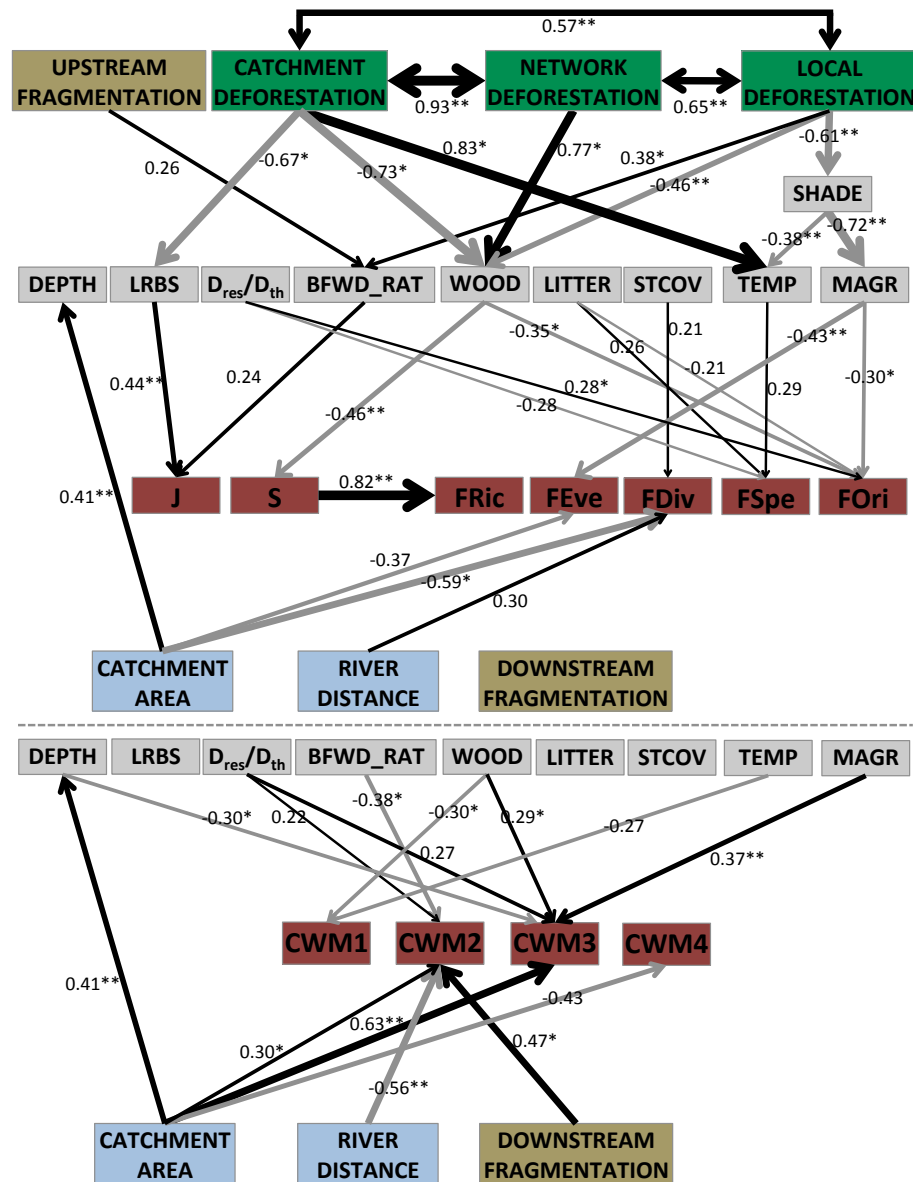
0.57**

UPSTREAM FRAGMENTATION

CATCHMENT DEFORESTATION

0.93**

NETWORK DEFORESTATION

0.65**

LOCAL DEFORESTATION

0.26

-0.67*

-0.73*

0.83*

0.77*

0.38*

-0.46**

-0.61**

SHADE

-0.38**

-0.72**

DEPTH

LRBS

$D_{res}/D_{th}$

BFWD_RAT

WOOD

LITTER

STCOV

TEMP

MAGR

-0.35*

0.21

0.26

-0.43**

-0.21

0.44**

0.24

0.28*

0.29

-0.30*

-0.46**

-0.28

0.41**

J

S

0.82**

FRic

FEve

FDiv

FSpe

FOri

-0.37

-0.59*

0.30

CATCHMENT AREA

RIVER DISTANCE

DOWNSTREAM FRAGMENTATION

DEPTH

LRBS

$D_{res}/D_{th}$

BFWD_RAT

WOOD

LITTER

STCOV

TEMP

MAGR

-0.38*

-0.30*

-0.30*

0.22

0.29*

-0.27

0.27

0.37**

CWM1

CWM2

CWM3

CWM4

0.41**

-0.43

0.63**

0.30*

0.47*

-0.56**

CATCHMENT AREA

RIVER DISTANCE

DOWNSTREAM FRAGMENTATION